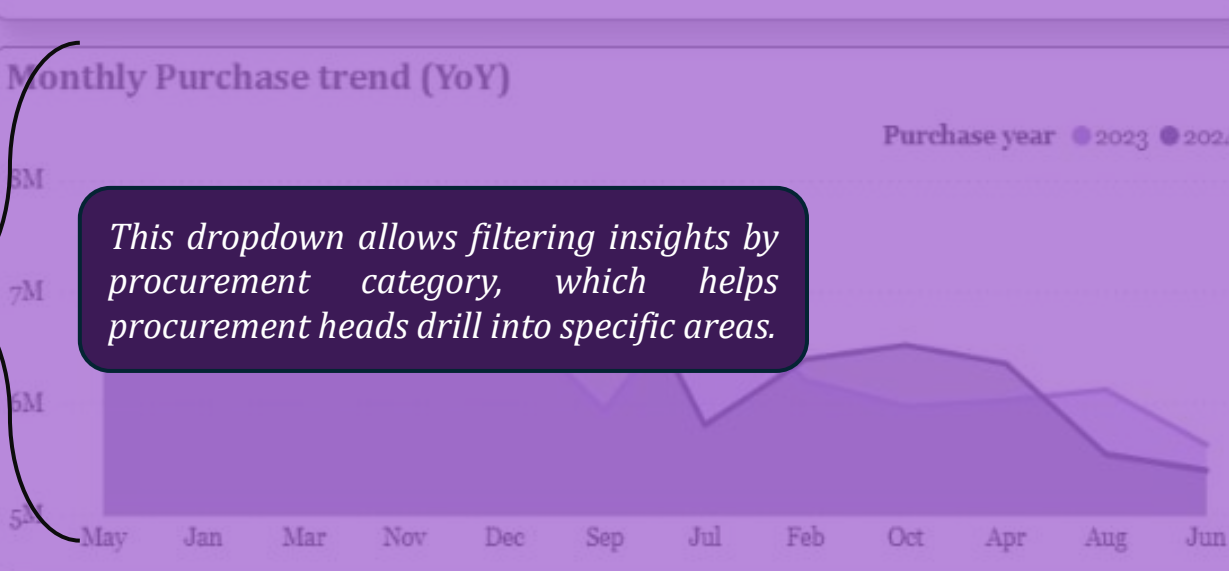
Monthly Purchase trend (YoY)

Purchase year 2023 202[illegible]

8M
7M
6M
5M

This dropdown allows filtering insights by procurement category, which helps procurement heads drill into specific areas.

May Jan Mar Nov Dec Sep Jul Feb Oct Apr Aug Jun